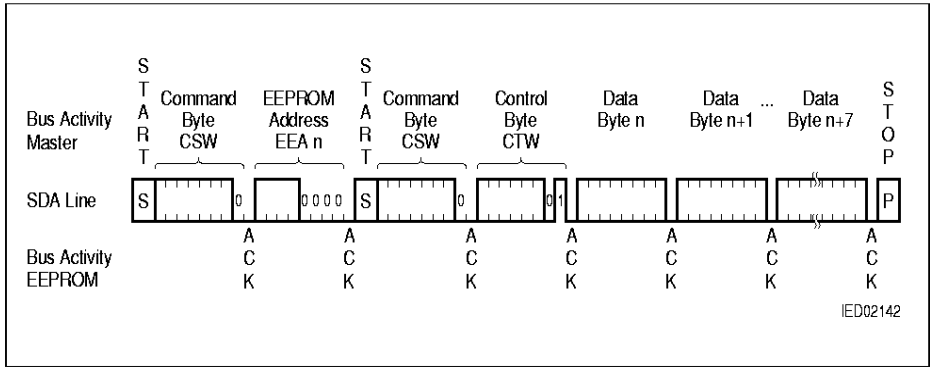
Bus Activity Master

START

Command Byte CSW

EEPROM Address EEA n

START

Command Byte CSW

Control Byte CTW

Data Byte n

Data Byte n+1

...

Data Byte n+7

STOP

SDA Line

S

0

0 0 0 0

S

0

0 1

P

Bus Activity EEPROM

ACK

ACK

ACK

ACK

ACK

ACK

ACK

IED02142